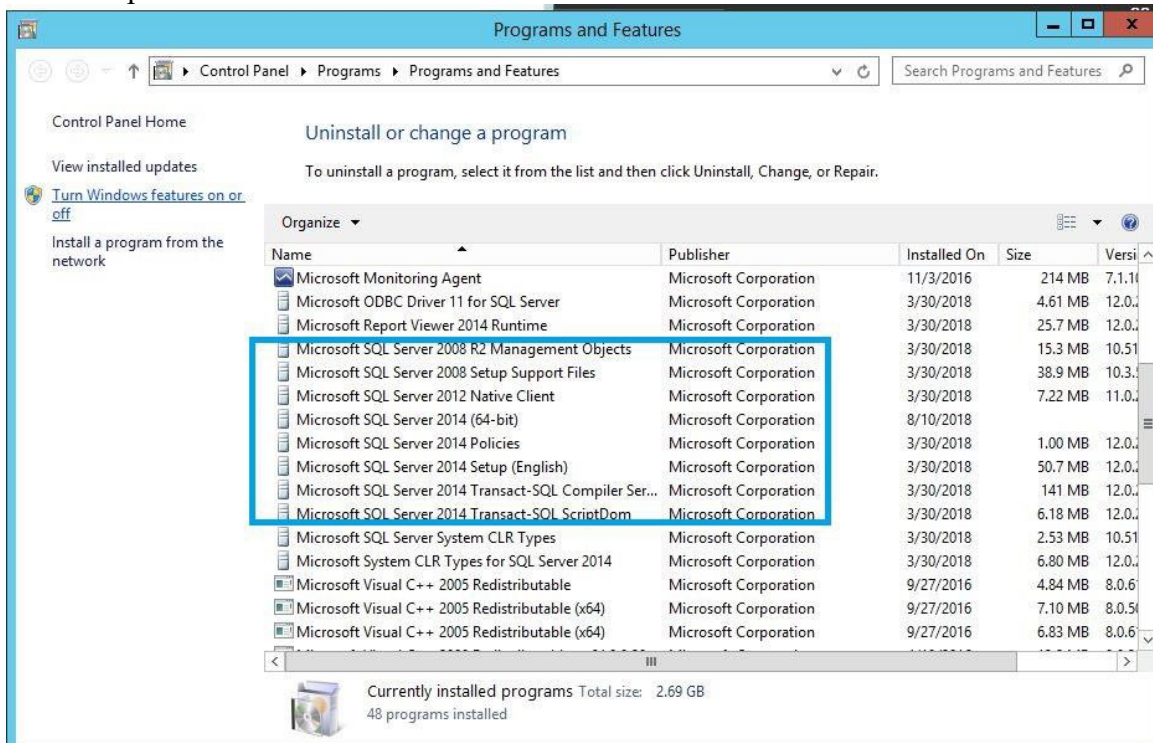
Programs and Features

Control Panel ▸ Programs ▸ Programs and Features

Search Programs and Features

Control Panel Home

View installed updates

Turn Windows features on or off

Install a program from the network

Uninstall or change a program

To uninstall a program, select it from the list and then click Uninstall, Change, or Repair.

Organize ▾

| Name | Publisher | Installed On | Size | Versi |
|---|---|---|---|---|
| Microsoft Monitoring Agent | Microsoft Corporation | 11/3/2016 | 214 MB | 7.1.1 |
| Microsoft ODBC Driver 11 for SQL Server | Microsoft Corporation | 3/30/2018 | 4.61 MB | 12.0. |
| Microsoft Report Viewer 2014 Runtime | Microsoft Corporation | 3/30/2018 | 25.7 MB | 12.0. |
| Microsoft SQL Server 2008 R2 Management Objects | Microsoft Corporation | 3/30/2018 | 15.3 MB | 10.51 |
| Microsoft SQL Server 2008 Setup Support Files | Microsoft Corporation | 3/30/2018 | 38.9 MB | 10.3. |
| Microsoft SQL Server 2012 Native Client | Microsoft Corporation | 3/30/2018 | 7.22 MB | 11.0. |
| Microsoft SQL Server 2014 (64-bit) | Microsoft Corporation | 8/10/2018 | | |
| Microsoft SQL Server 2014 Policies | Microsoft Corporation | 3/30/2018 | 1.00 MB | 12.0. |
| Microsoft SQL Server 2014 Setup (English) | Microsoft Corporation | 3/30/2018 | 50.7 MB | 12.0. |
| Microsoft SQL Server 2014 Transact-SQL Compiler Ser... | Microsoft Corporation | 3/30/2018 | 141 MB | 12.0. |
| Microsoft SQL Server 2014 Transact-SQL ScriptDom | Microsoft Corporation | 3/30/2018 | 6.18 MB | 12.0. |
| Microsoft SQL Server System CLR Types | Microsoft Corporation | 3/30/2018 | 2.53 MB | 10.51 |
| Microsoft System CLR Types for SQL Server 2014 | Microsoft Corporation | 3/30/2018 | 6.80 MB | 12.0. |
| Microsoft Visual C++ 2005 Redistributable | Microsoft Corporation | 9/27/2016 | 4.84 MB | 8.0.6 |
| Microsoft Visual C++ 2005 Redistributable (x64) | Microsoft Corporation | 9/27/2016 | 7.10 MB | 8.0.5 |
| Microsoft Visual C++ 2005 Redistributable (x64) | Microsoft Corporation | 9/27/2016 | 6.83 MB | 8.0.6 |

Currently installed programs Total size: 2.69 GB
48 programs installed